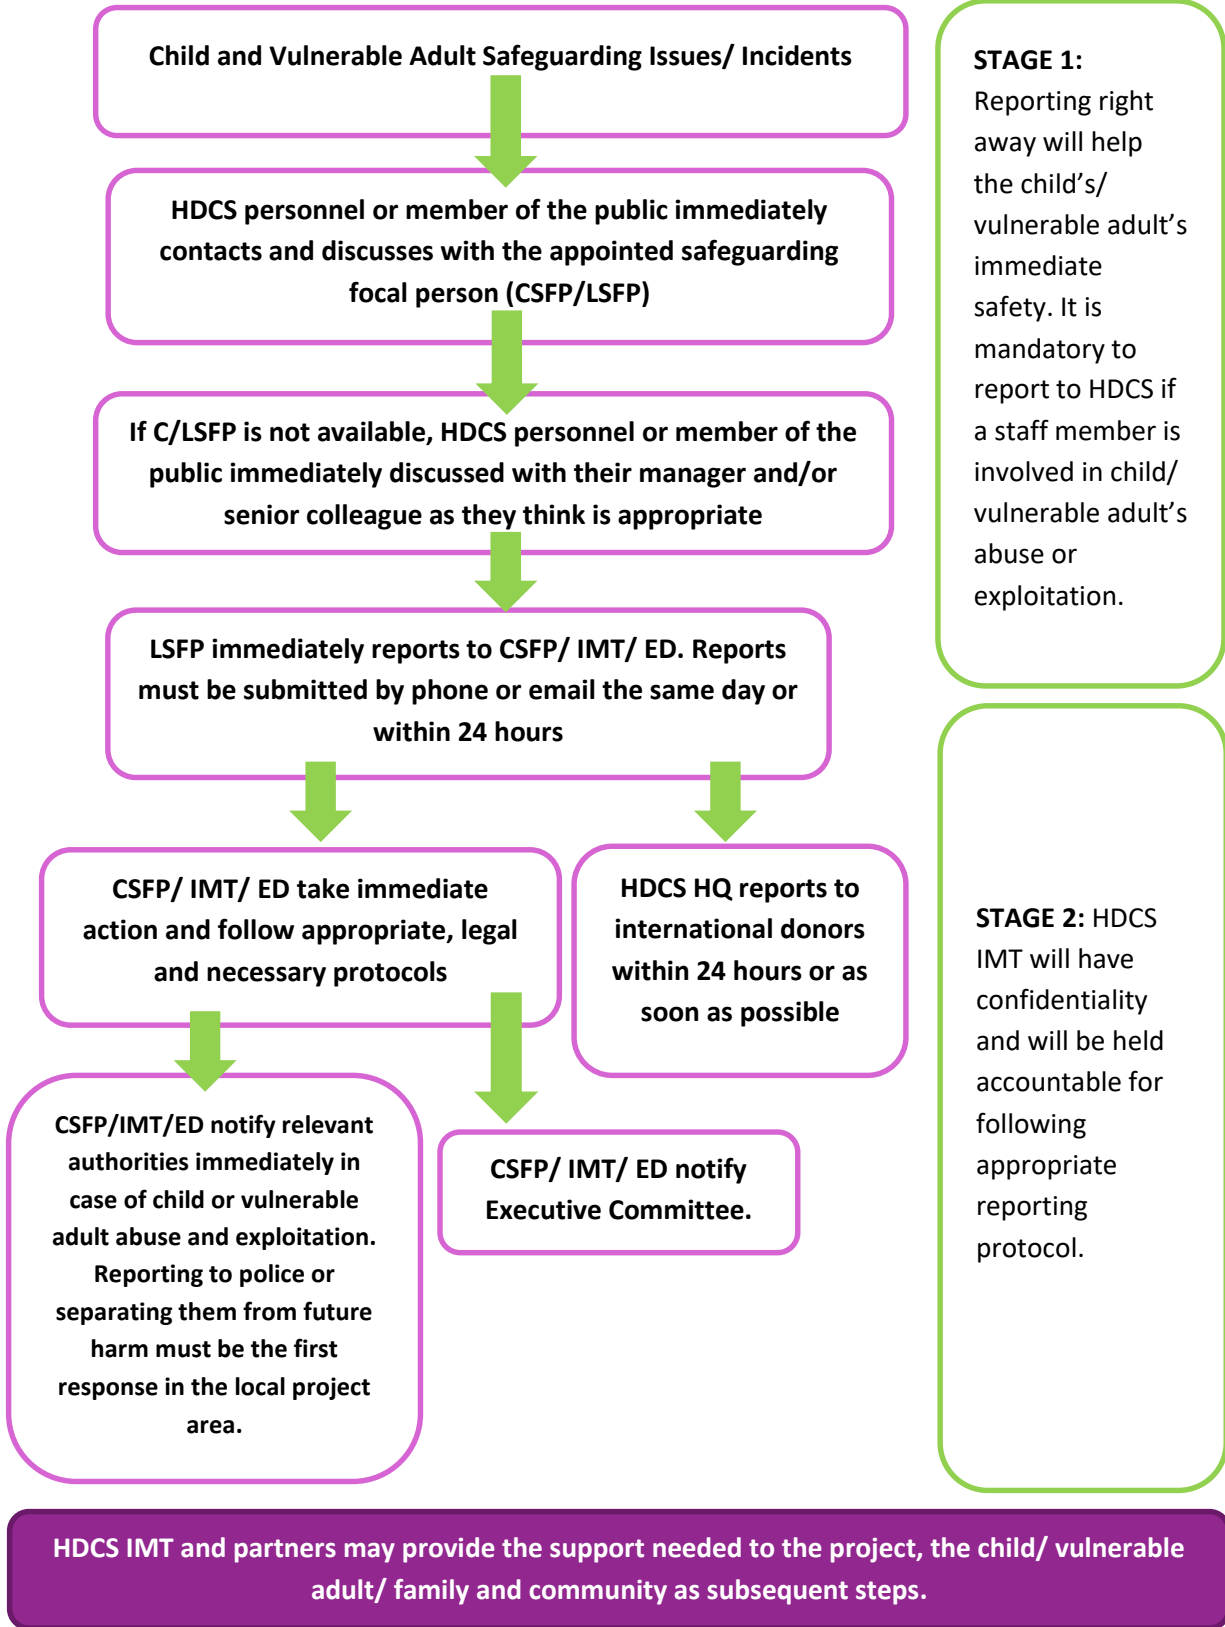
Child and Vulnerable Adult Safeguarding Issues/ Incidents

HDCS personnel or member of the public immediately contacts and discusses with the appointed safeguarding focal person (CSFP/LSFP)

If C/LSFP is not available, HDCS personnel or member of the public immediately discussed with their manager and/or senior colleague as they think is appropriate

LSFP immediately reports to CSFP/ IMT/ ED. Reports must be submitted by phone or email the same day or within 24 hours

CSFP/ IMT/ ED take immediate action and follow appropriate, legal and necessary protocols

HDCS HQ reports to international donors within 24 hours or as soon as possible

CSFP/IMT/ED notify relevant authorities immediately in case of child or vulnerable adult abuse and exploitation. Reporting to police or separating them from future harm must be the first response in the local project area.

CSFP/ IMT/ ED notify Executive Committee.

STAGE 1: Reporting right away will help the child's/ vulnerable adult's immediate safety. It is mandatory to report to HDCS if a staff member is involved in child/ vulnerable adult's abuse or exploitation.

STAGE 2: HDCS IMT will have confidentiality and will be held accountable for following appropriate reporting protocol.

HDCS IMT and partners may provide the support needed to the project, the child/ vulnerable adult/ family and community as subsequent steps.